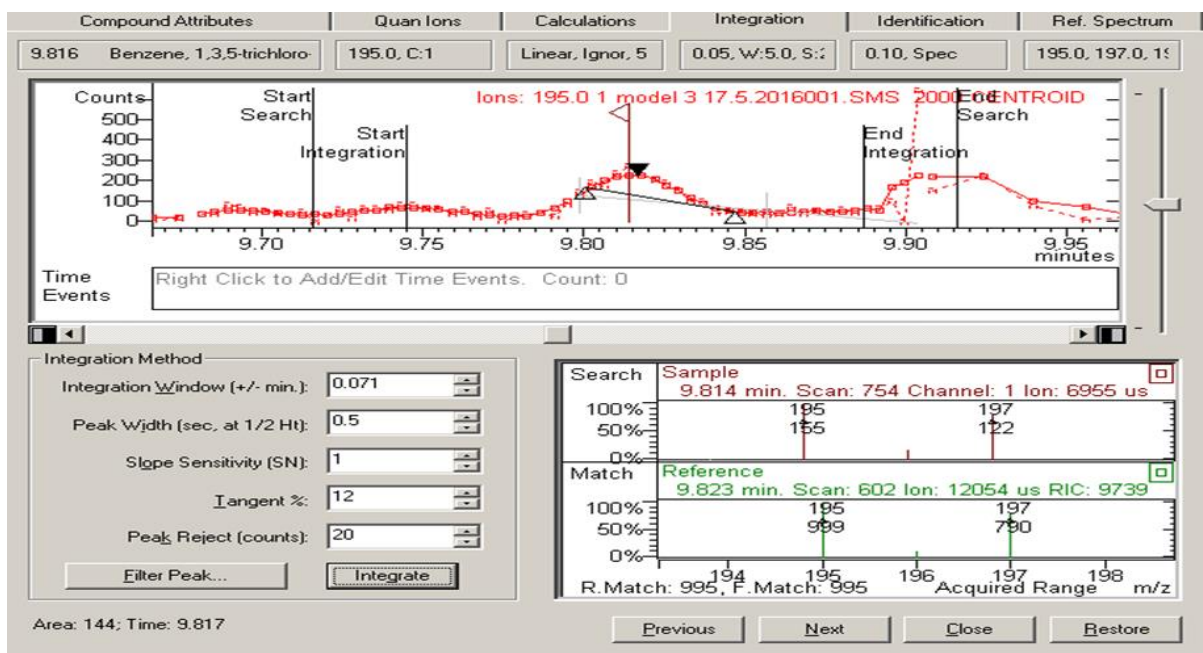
Compound Attributes | Quan Ions | Calculations | Integration | Identification | Ref. Spectrum

9.816 Benzene, 1,3,5-trichloro- | 195.0, C:1 | Linear, Ignor, 5 | 0.05, W:5.0, S:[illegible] | 0.10, Spec | 195.0, 197.0, 1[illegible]

Counts
500
400
300
200
100
0

Start Search
Start Integration
Ions: 195.0 1 model 3 17.5.2016001.SMS 2000 CENTROID
End Search
End Integration

9.70 9.75 9.80 9.85 9.90 9.95
minutes

Time Events
Right Click to Add/Edit Time Events. Count: 0

Integration Method
Integration Window (+/- min.): 0.071
Peak Width (sec, at 1/2 Ht): 0.5
Slope Sensitivity (SN): 1
Tangent %: 12
Peak Reject (counts): 20
Filter Peak...
Integrate

Search
Sample
9.814 min. Scan: 754 Channel: 1 Ion: 6955 us
100%
50%
0%
195
155
197
122

Match
Reference
9.823 min. Scan: 602 Ion: 12054 us RIC: 9739
100%
50%
0%
195
999
197
790
194 195 196 197 198
R.Match: 995, F.Match: 995 Acquired Range m/z

Area: 144; Time: 9.817

Previous Next Close Restore